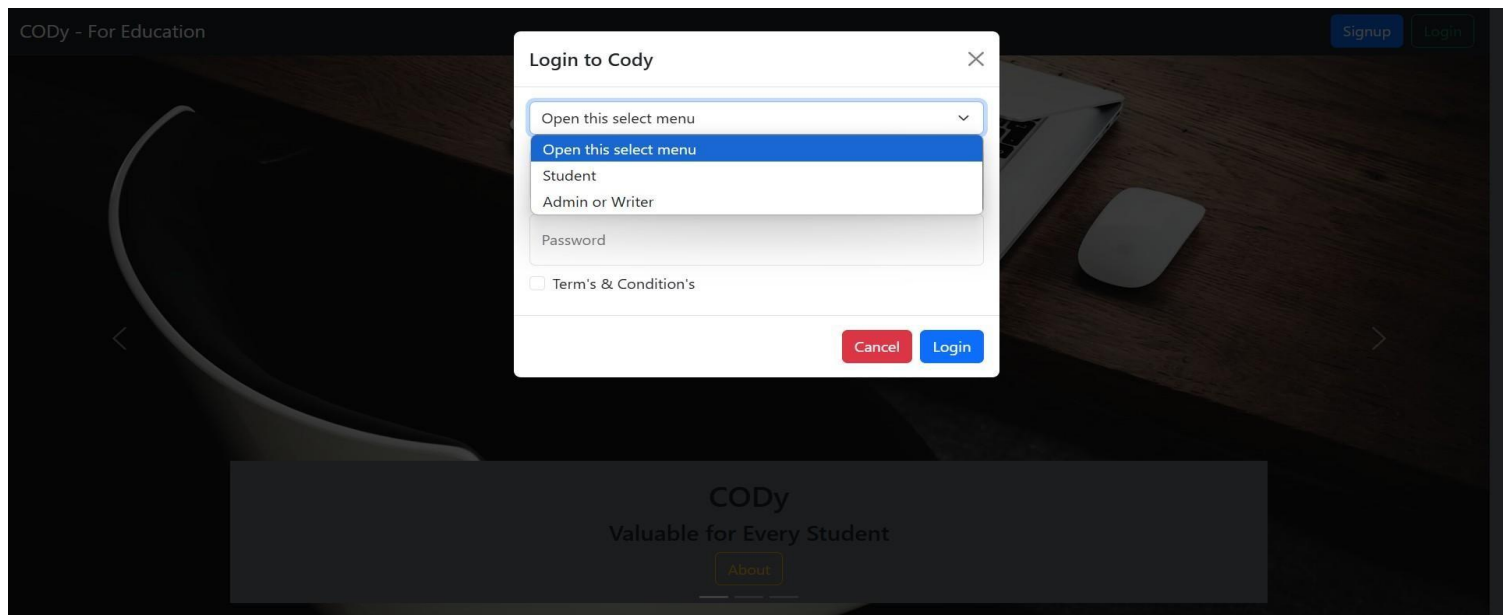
CODy - For Education

Signup Login

Login to Cody

Open this select menu

Open this select menu
Student
Admin or Writer

Password

Term's & Condition's

Cancel Login

CODy
Valuable for Every Student
About